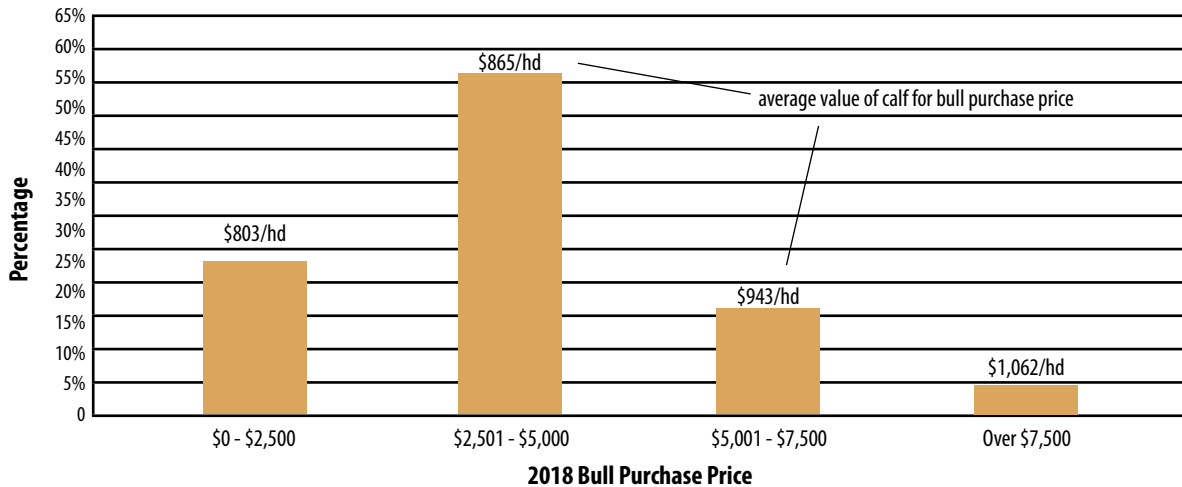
65%
60%
55%
50%
45%
40%
35%
30%
25%
20%
15%
10%
5%
0

Percentage

$803/hd
$865/hd
average value of calf for bull purchase price
$943/hd
$1,062/hd

$0 - $2,500
$2,501 - $5,000
$5,001 - $7,500
Over $7,500

2018 Bull Purchase Price